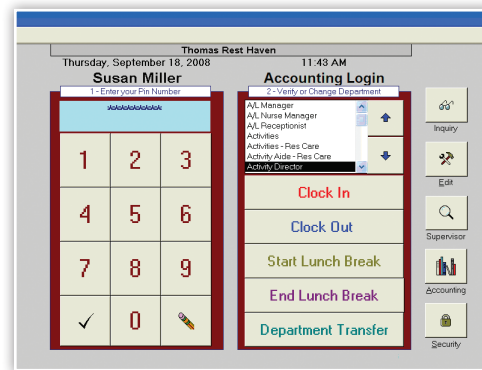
Thomas Rest Haven
Thursday, September 18, 2008 11:43 AM
Susan Miller
1 - Enter your Pin Number
*********
1 2 3
4 5 6
7 8 9
✓ 0

Accounting Login
2 - Verify or Change Department
A/L Manager
A/L Nurse Manager
A/L Receptionist
Activities
Activities - Res Care
Activity Aide - Res Care
Activity Director

Clock In
Clock Out
Start Lunch Break
End Lunch Break
Department Transfer

Inquiry
Edit
Supervisor
Accounting
Security